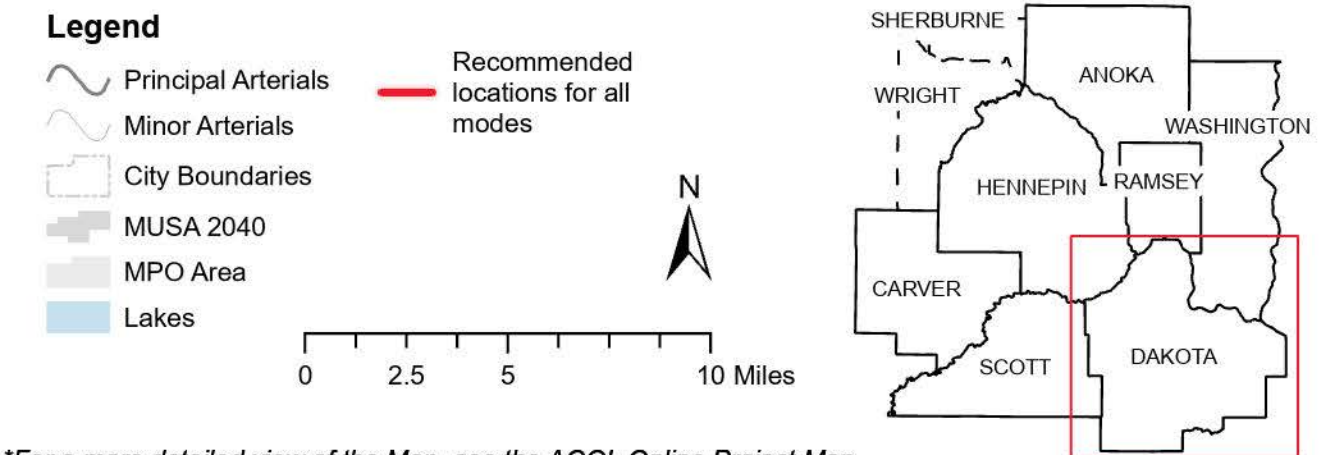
Legend

Principal Arterials

Minor Arterials

City Boundaries

MUSA 2040

MPO Area

Lakes

Recommended locations for all modes

N

0 2.5 5 10 Miles

SHERBURNE
WRIGHT
ANOKA
WASHINGTON
HENNEPIN
RAMSEY
CARVER
SCOTT
DAKOTA

*For a more detailed view of the Map, see the ACOI: Online Project Map